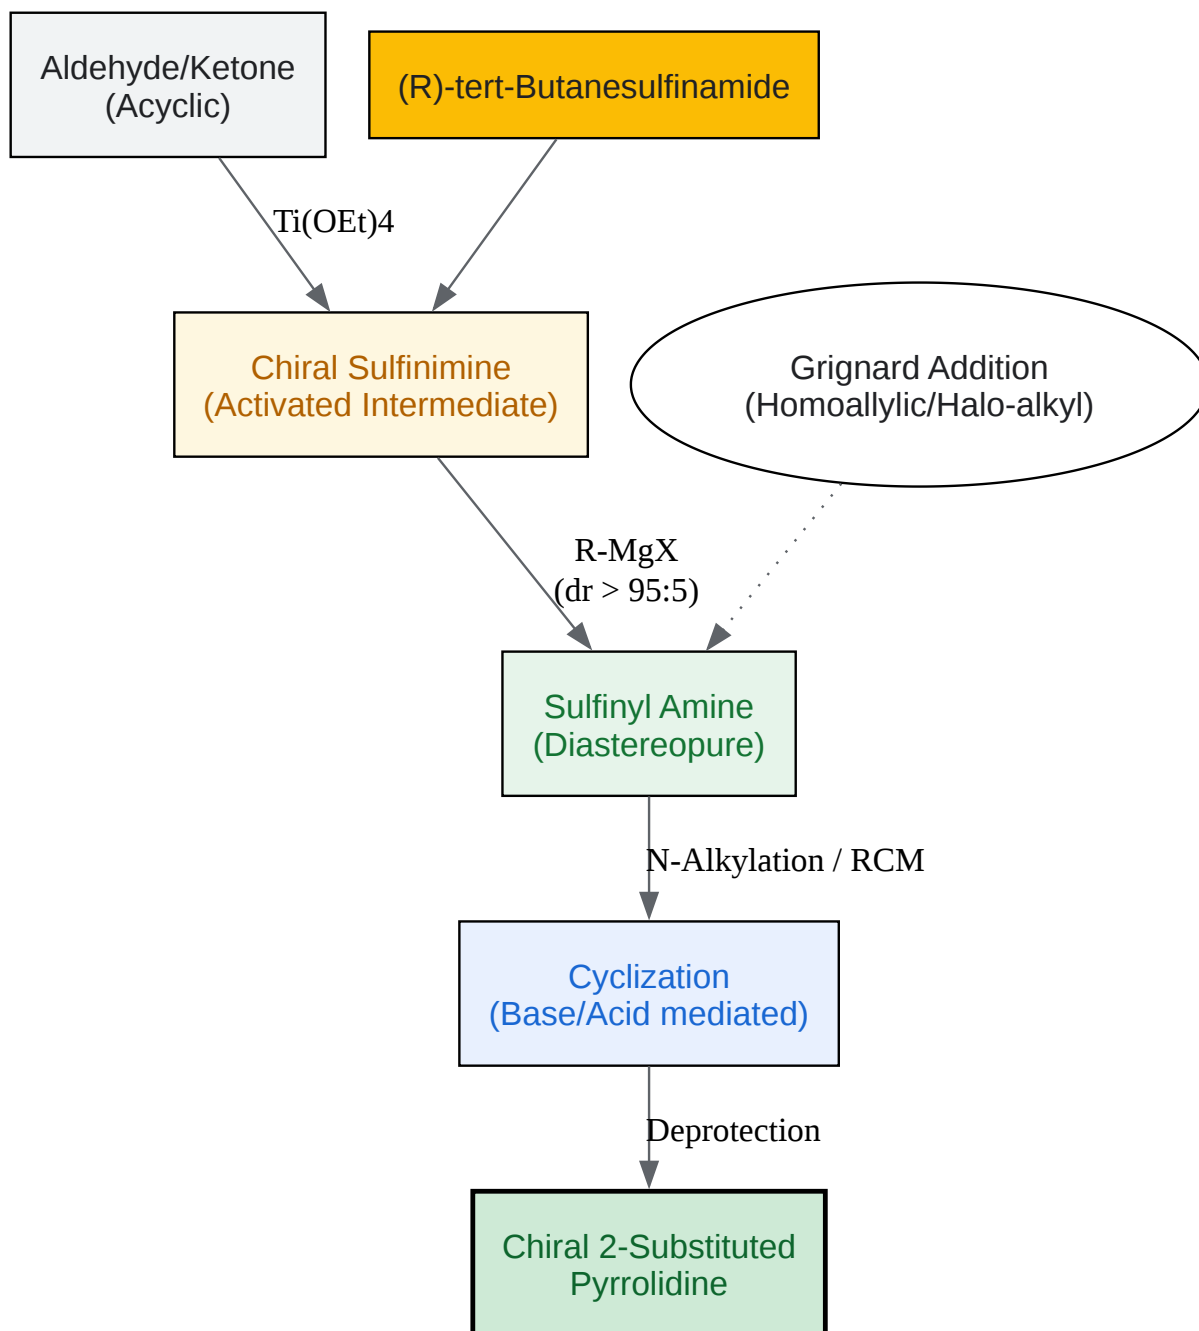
Aldehyde/Ketone
(Acyclic)

(R)-tert-Butanesulfinamide

Ti(OEt)4

Chiral Sulfinimine
(Activated Intermediate)

Grignard Addition
(Homoallylic/Halo-alkyl)

R-MgX
(dr > 95:5)

Sulfinyl Amine
(Diastereopure)

N-Alkylation / RCM

Cyclization
(Base/Acid mediated)

Deprotection

Chiral 2-Substituted
Pyrrolidine